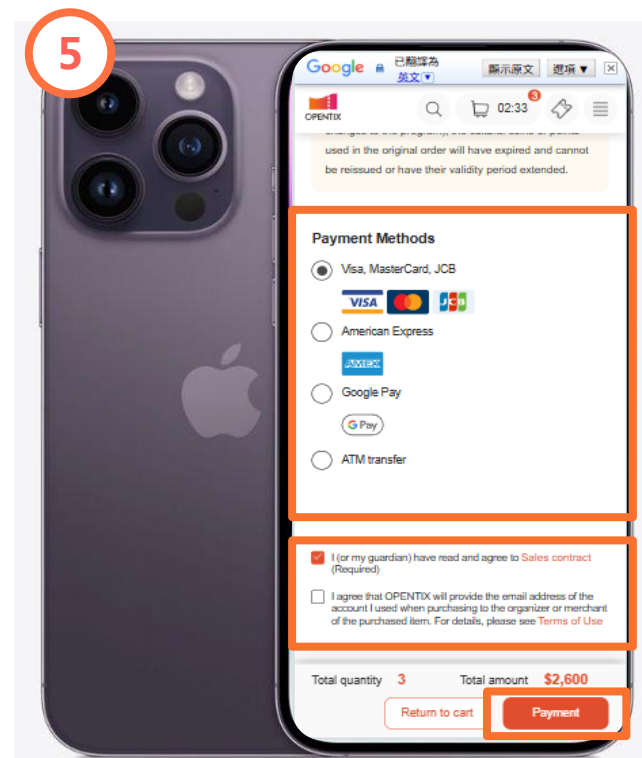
5

Google 已翻譯為 英文 顯示原文 選項 ▼ ✕

OPENTIX

02:33 3

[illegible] used in the original order will have expired and cannot be reissued or have their validity period extended.

Payment Methods

Visa, MasterCard, JCB

VISA JCB

American Express

AMEX

Google Pay

G Pay

ATM transfer

I (or my guardian) have read and agree to Sales contract (Required)

I agree that OPENTIX will provide the email address of the account I used when purchasing to the organizer or merchant of the purchased item. For details, please see Terms of Use

Total quantity 3

Total amount $2,600

Return to cart

Payment